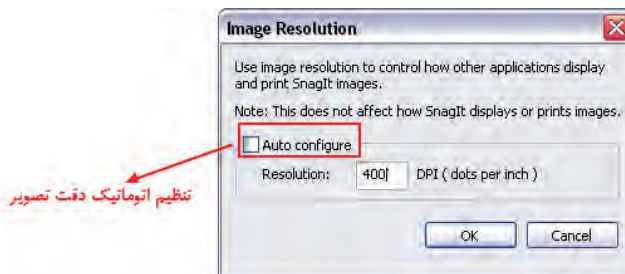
Image Resolution

Use image resolution to control how other applications display and print SnagIt images.

Note: This does not affect how SnagIt displays or prints images.

Auto configure

Resolution: 400 DPI ( dots per inch )

OK Cancel

تنظیم اتوماتیک دقّت تصویر